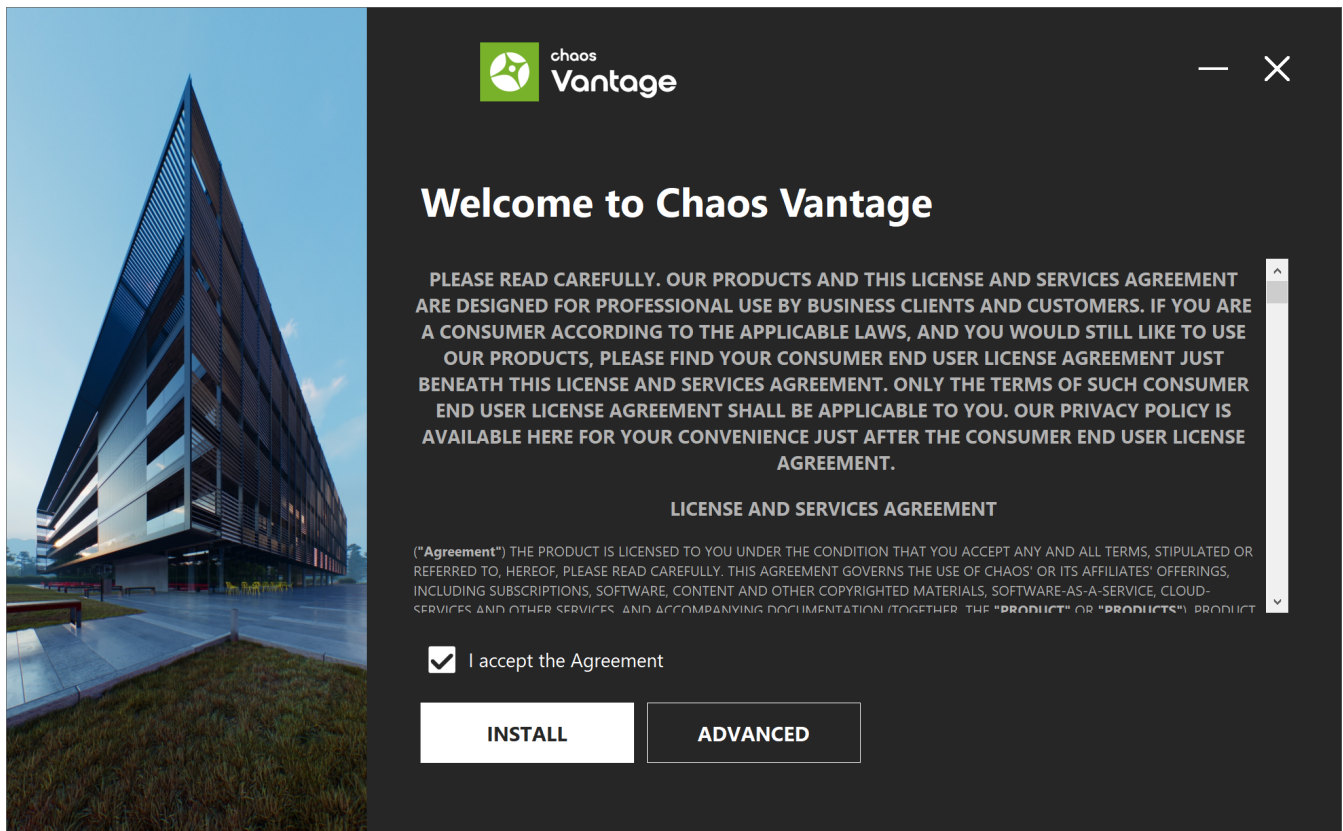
chaos
Vantage

Welcome to Chaos Vantage

PLEASE READ CAREFULLY. OUR PRODUCTS AND THIS LICENSE AND SERVICES AGREEMENT ARE DESIGNED FOR PROFESSIONAL USE BY BUSINESS CLIENTS AND CUSTOMERS. IF YOU ARE A CONSUMER ACCORDING TO THE APPLICABLE LAWS, AND YOU WOULD STILL LIKE TO USE OUR PRODUCTS, PLEASE FIND YOUR CONSUMER END USER LICENSE AGREEMENT JUST BENEATH THIS LICENSE AND SERVICES AGREEMENT. ONLY THE TERMS OF SUCH CONSUMER END USER LICENSE AGREEMENT SHALL BE APPLICABLE TO YOU. OUR PRIVACY POLICY IS AVAILABLE HERE FOR YOUR CONVENIENCE JUST AFTER THE CONSUMER END USER LICENSE AGREEMENT.

LICENSE AND SERVICES AGREEMENT

("Agreement") THE PRODUCT IS LICENSED TO YOU UNDER THE CONDITION THAT YOU ACCEPT ANY AND ALL TERMS, STIPULATED OR REFERRED TO, HEREOF, PLEASE READ CAREFULLY. THIS AGREEMENT GOVERNS THE USE OF CHAOS' OR ITS AFFILIATES' OFFERINGS, INCLUDING SUBSCRIPTIONS, SOFTWARE, CONTENT AND OTHER COPYRIGHTED MATERIALS, SOFTWARE-AS-A-SERVICE, CLOUD-SERVICES AND OTHER SERVICES, AND ACCOMPANYING DOCUMENTATION (TOGETHER, THE "PRODUCT" OR "PRODUCTS"). PRODUCT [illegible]

I accept the Agreement

INSTALL

ADVANCED